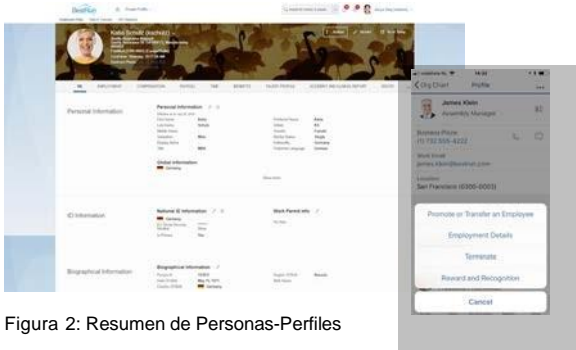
BestRun

Kate Schultz (kschultz)

Personal Information

Global Information

ID Information

National ID Information

Work Permit Info

Biographical Information

Biographical Information

Org Chart Profile

James Klein

Assembly Manager

Business Phone

+1 732 555-4222

Work Email

james.klein@bestrun.com

Location

San Francisco (6305-0005)

Promote or Transfer an Employee

Employment Details

Terminate

Reward and Recognition

Cancel

Figura 2: Resumen de Personas-Perfiles